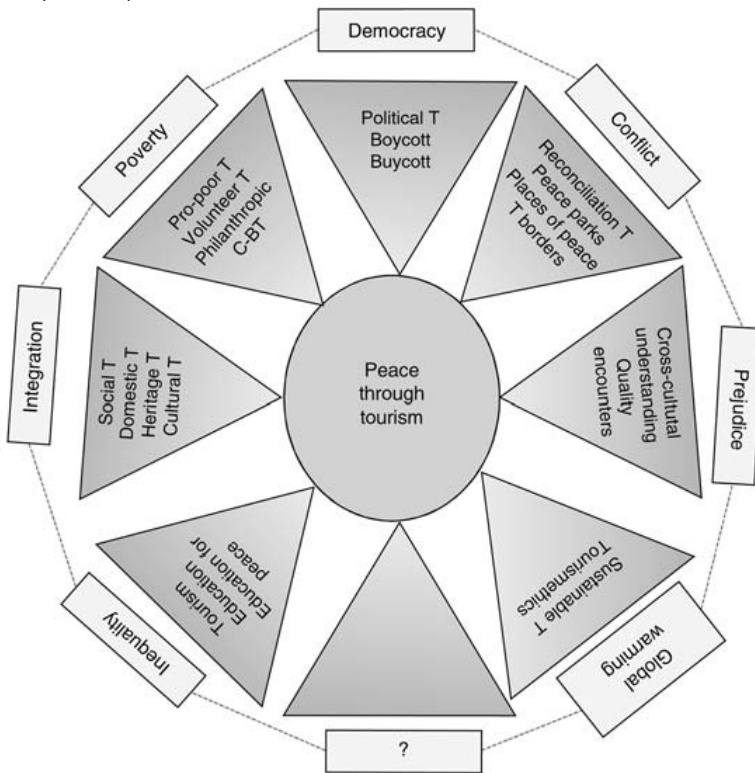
Democracy

Political T
Boycott
Buycott

Conflict

Reconciliation T
Peace parks
Places of peace
T borders

Prejudice

Cross-cultural
understanding
Quality
encounters

Global
warming

Sustainable T
Tourismethics

?

Inequality

Tourism
Education for
peace

Integration

Social T
Domestic T
Heritage T
Cultural T

Poverty

Pro-poor T
Volunteer T
Philanthropic
C-BT

Peace
through
tourism